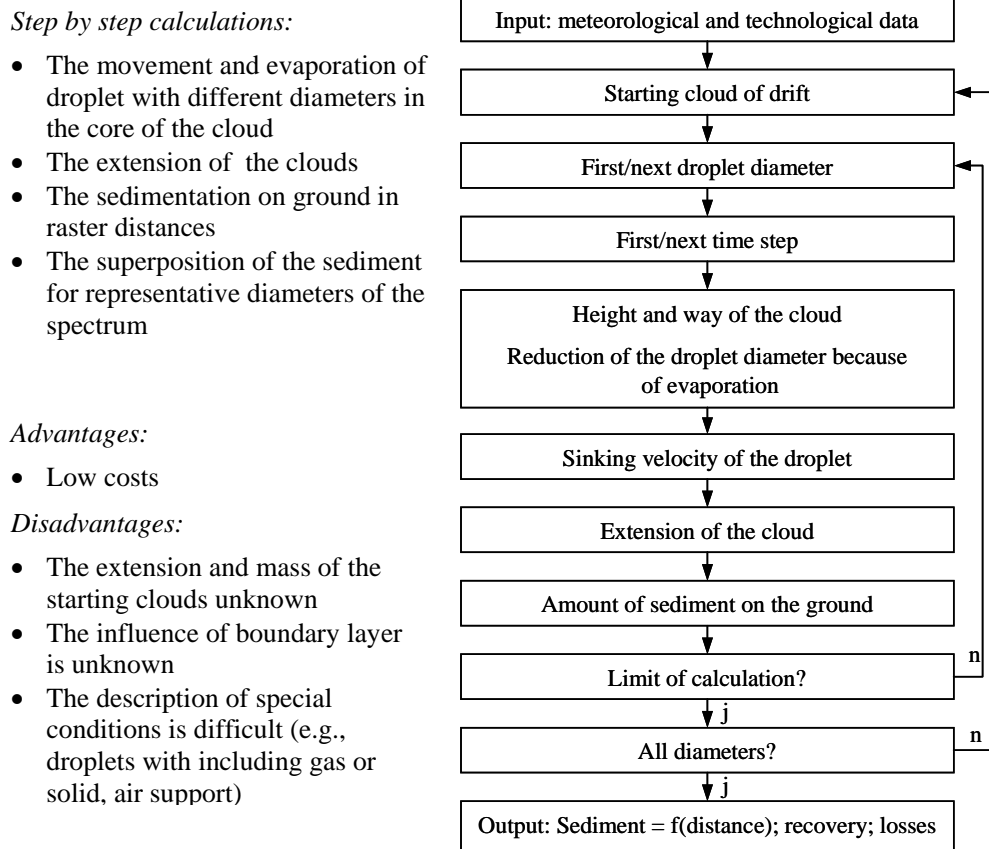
*Step by step calculations:*

- The movement and evaporation of droplet with different diameters in the core of the cloud
- The extension of the clouds
- The sedimentation on ground in raster distances
- The superposition of the sediment for representative diameters of the spectrum

*Advantages:*

- Low costs

*Disadvantages:*

- The extension and mass of the starting clouds unknown
- The influence of boundary layer is unknown
- The description of special conditions is difficult (e.g., droplets with including gas or solid, air support)

Input: meteorological and technological data

Starting cloud of drift

First/next droplet diameter

First/next time step

Height and way of the cloud

Reduction of the droplet diameter because of evaporation

Sinking velocity of the droplet

Extension of the cloud

Amount of sediment on the ground

Limit of calculation?

n

j

All diameters?

n

j

Output: Sediment = f(distance); recovery; losses